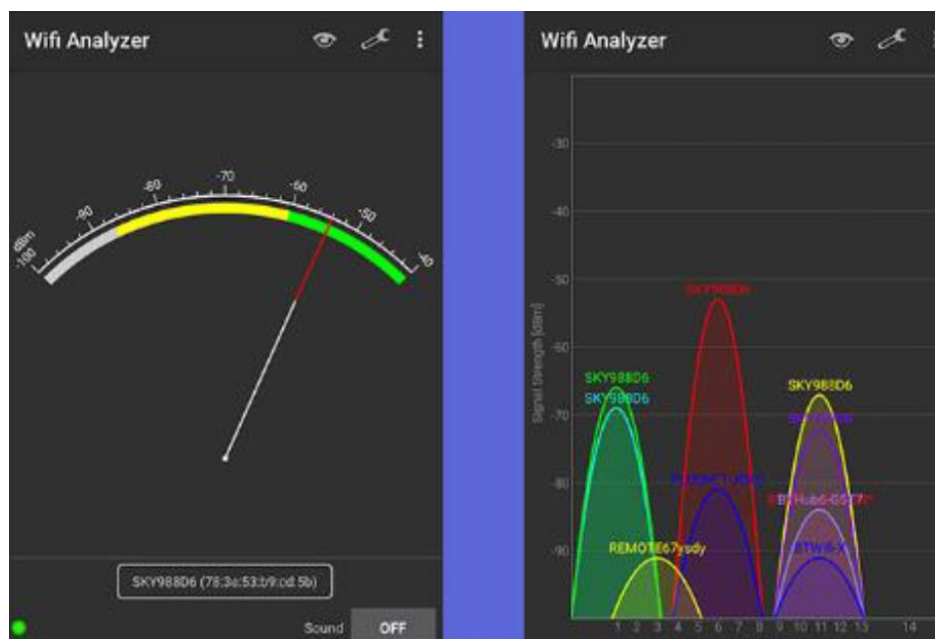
Wifi Analyzer

dBm -100 -90 -80 -70 -60 -50 -45

SKY988D6 (78:3a:53:b9:cd:5b)

Sound OFF

Wifi Analyzer

-30
-40
-50
-60
-70
-80
-90

Signal Strength [dBm]

SKY988D6
SKY988D6
SKY988D6
REMOTE67ysdy
SKY988D6
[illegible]
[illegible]
BTWi-fi

1 2 3 4 5 6 7 8 9 10 11 12 13 14